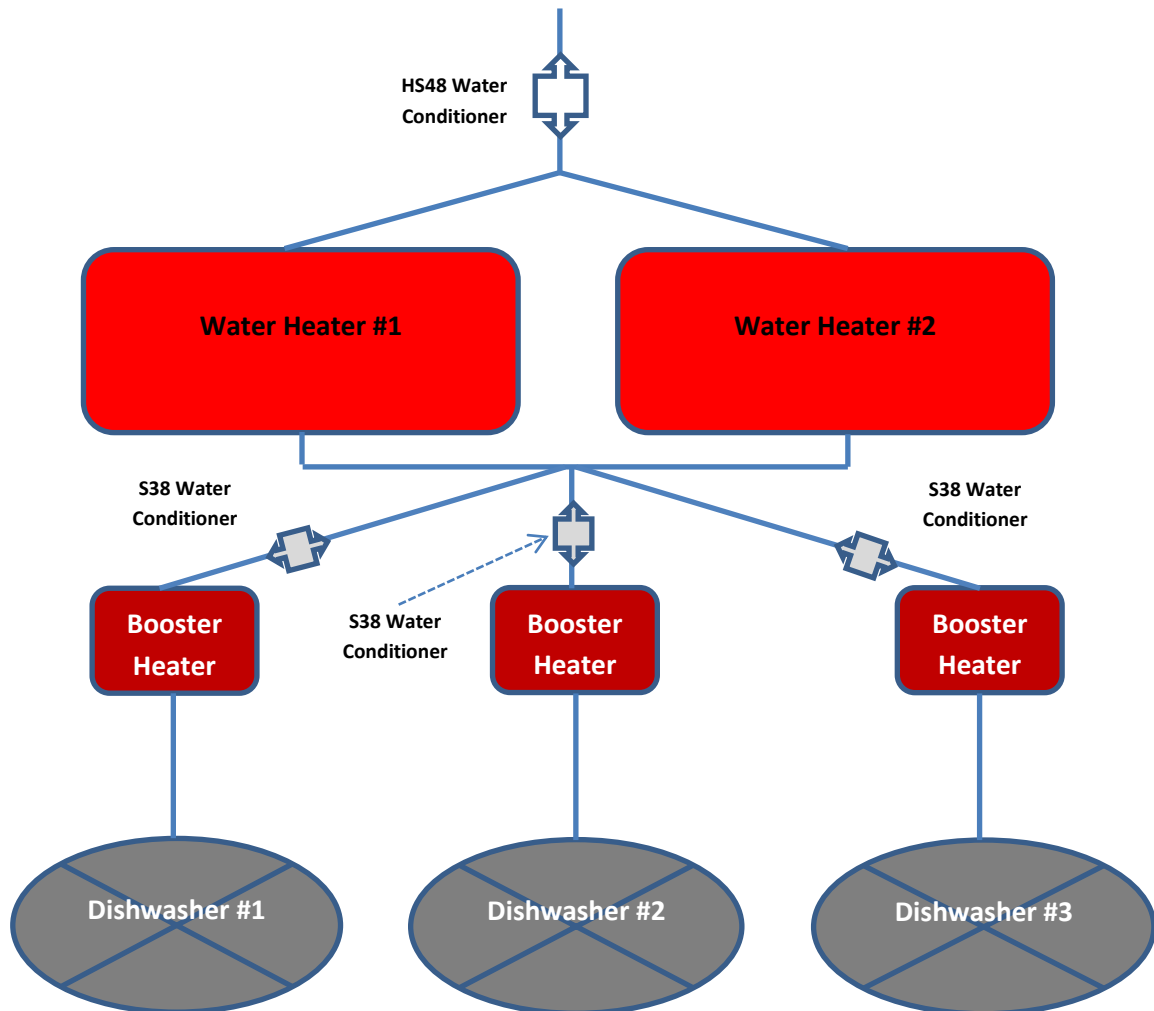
HS48 Water Conditioner

Water Heater #1

Water Heater #2

S38 Water Conditioner

S38 Water Conditioner

S38 Water Conditioner

Booster Heater

Booster Heater

Booster Heater

Dishwasher #1

Dishwasher #2

Dishwasher #3